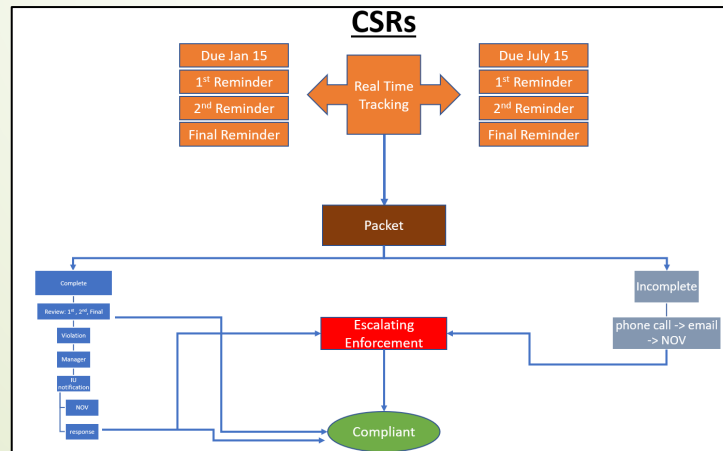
CSRs

Due Jan 15

1st Reminder

2nd Reminder

Final Reminder

Real Time Tracking

Due July 15

1st Reminder

2nd Reminder

Final Reminder

Packet

Complete

Review: 1st, 2nd, Final

Violation

Manager

IU notification

NOV

response

Incomplete

phone call -> email -> NOV

Escalating Enforcement

Compliant